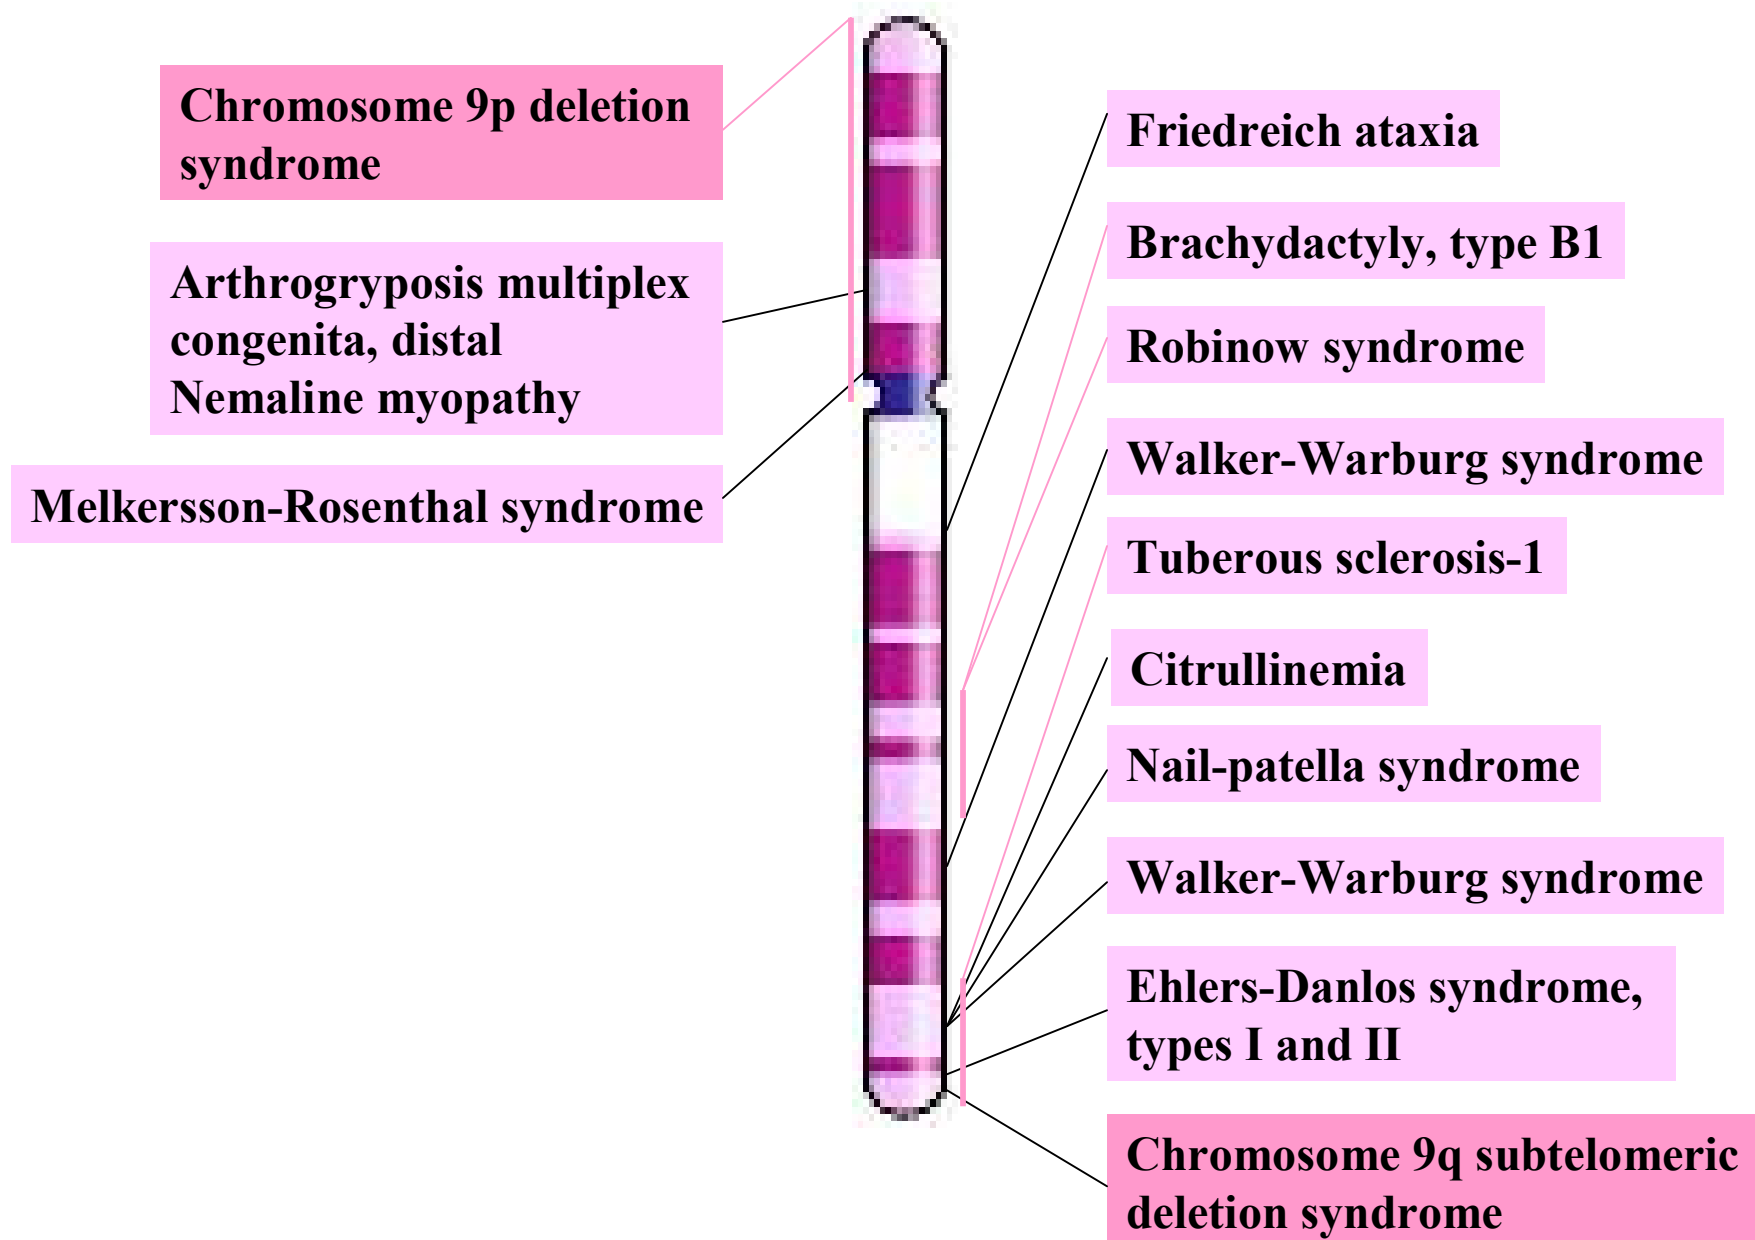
Chromosome 9p deletion syndrome

Arthrogryposis multiplex congenita, distal
Nemaline myopathy

Melkersson-Rosenthal syndrome

Friedreich ataxia

Brachydactyly, type B1

Robinow syndrome

Walker-Warburg syndrome

Tuberous sclerosis-1

Citrullinemia

Nail-patella syndrome

Walker-Warburg syndrome

Ehlers-Danlos syndrome, types I and II

Chromosome 9q subtelomeric deletion syndrome